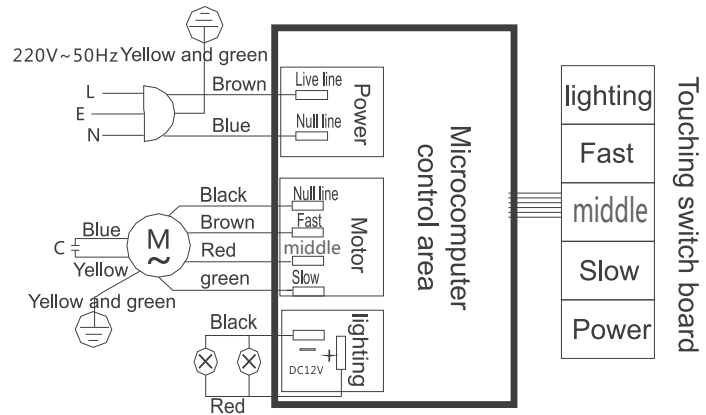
220V~50Hz Yellow and green

L
E
N

Brown
Blue

Live line
Null line
Power

Black
Brown
Red
green

Blue
C
M
~
Yellow
Yellow and green

Null line
Fast
middle
Slow
Motor

Black
−
+
DC12V
lighting
Red

Microcomputer control area

lighting
Fast
middle
Slow
Power

Touching switch board